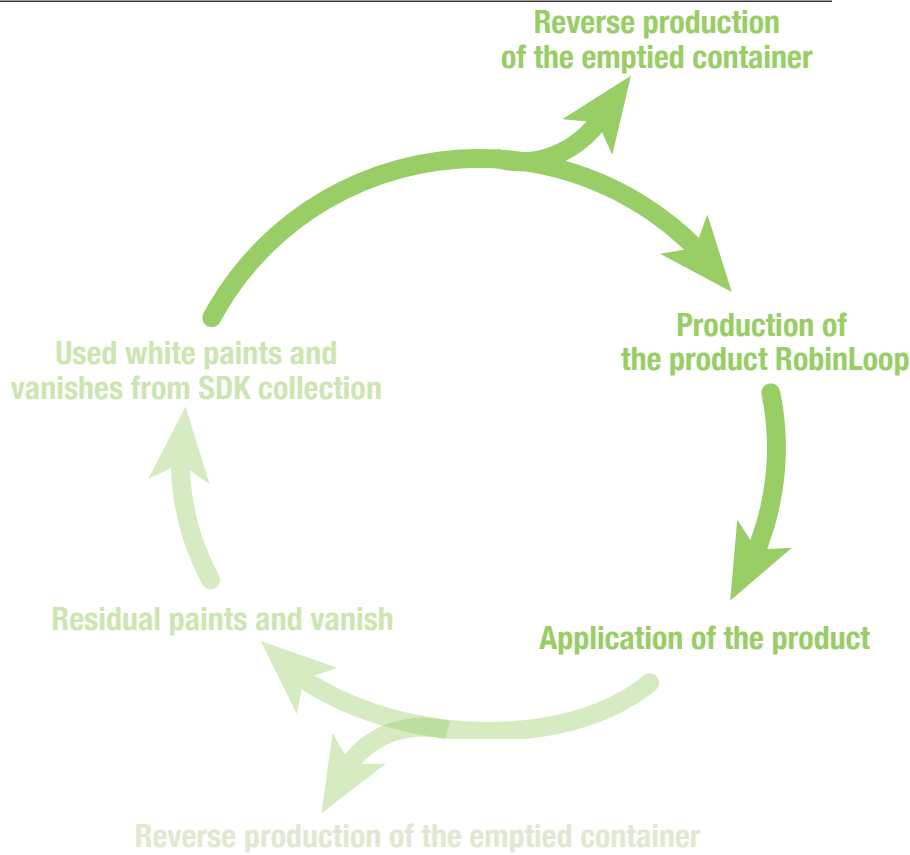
Reverse production of the emptied container

Production of the product RobinLoop

Application of the product

Reverse production of the emptied container

Residual paints and vanish

Used white paints and vanishes from SDK collection